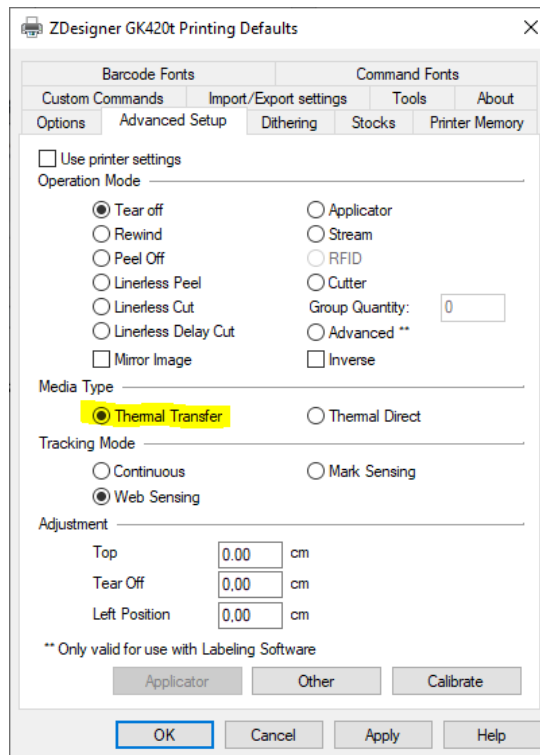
ZDesigner GK420t Printing Defaults

Barcode Fonts
Command Fonts
Custom Commands
Import/Export settings
Tools
About
Options
Advanced Setup
Dithering
Stocks
Printer Memory

Use printer settings

Operation Mode
Tear off
Applicator
Rewind
Stream
Peel Off
RFID
Linerless Peel
Cutter
Linerless Cut
Group Quantity: 0
Linerless Delay Cut
Advanced **
Mirror Image
Inverse

Media Type
Thermal Transfer
Thermal Direct

Tracking Mode
Continuous
Mark Sensing
Web Sensing

Adjustment
Top 0,00 cm
Tear Off 0,00 cm
Left Position 0,00 cm

** Only valid for use with Labeling Software

Applicator
Other
Calibrate

OK
Cancel
Apply
Help